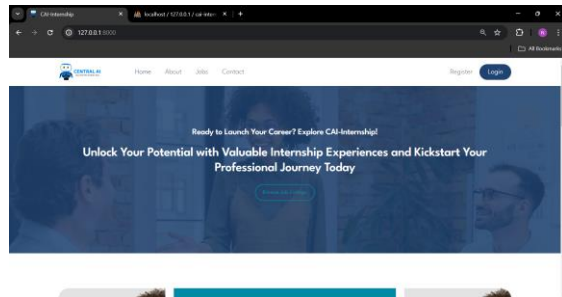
CAI-Internship
localhost / 127.0.0.1 / cai-inter
127.0.0.1:8000
All Bookmarks
CENTRAL AI
Home About Jobs Contact
Register Login
Ready to Launch Your Career? Explore CAI-Internship!
Unlock Your Potential with Valuable Internship Experiences and Kickstart Your Professional Journey Today
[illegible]